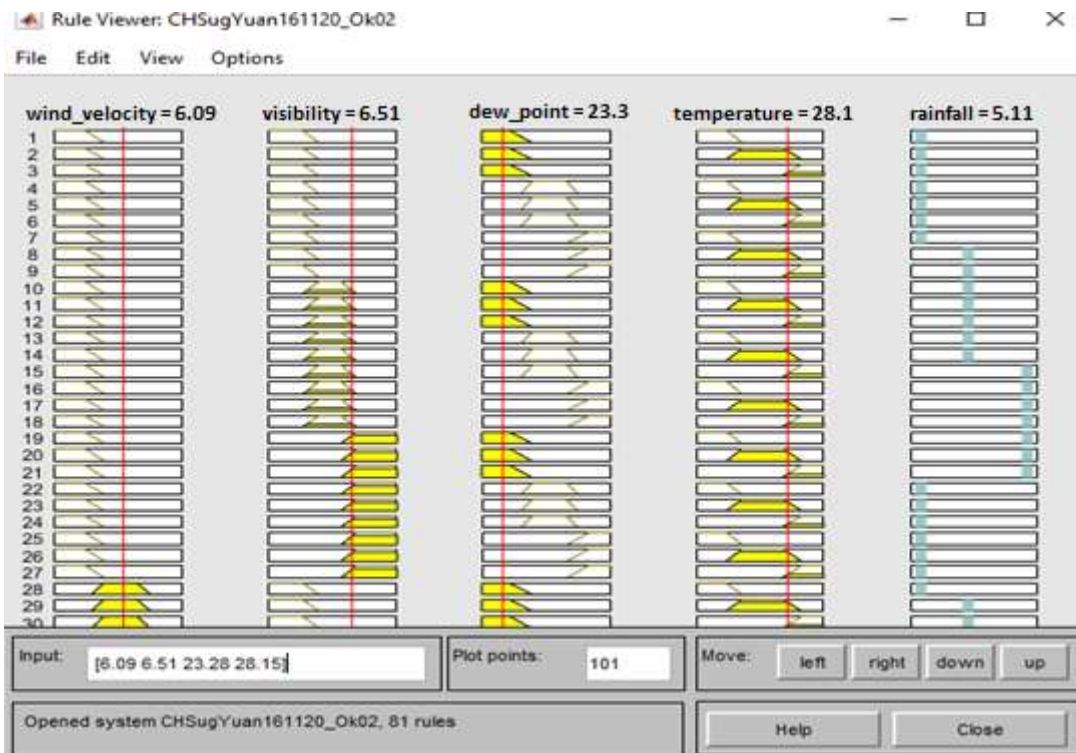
Rule Viewer: CHSugYuan161120_Ok02

File Edit View Options

wind_velocity = 6.09 visibility = 6.51 dew_point = 23.3 temperature = 28.1 rainfall = 5.11

1
2
3
4
5
6
7
8
9
10
11
12
13
14
15
16
17
18
19
20
21
22
23
24
25
26
27
28
29
30

Input: [6.09 6.51 23.28 28.15]

Plot points: 101

Move: left right down up

Opened system CHSugYuan161120_Ok02, 81 rules

Help Close